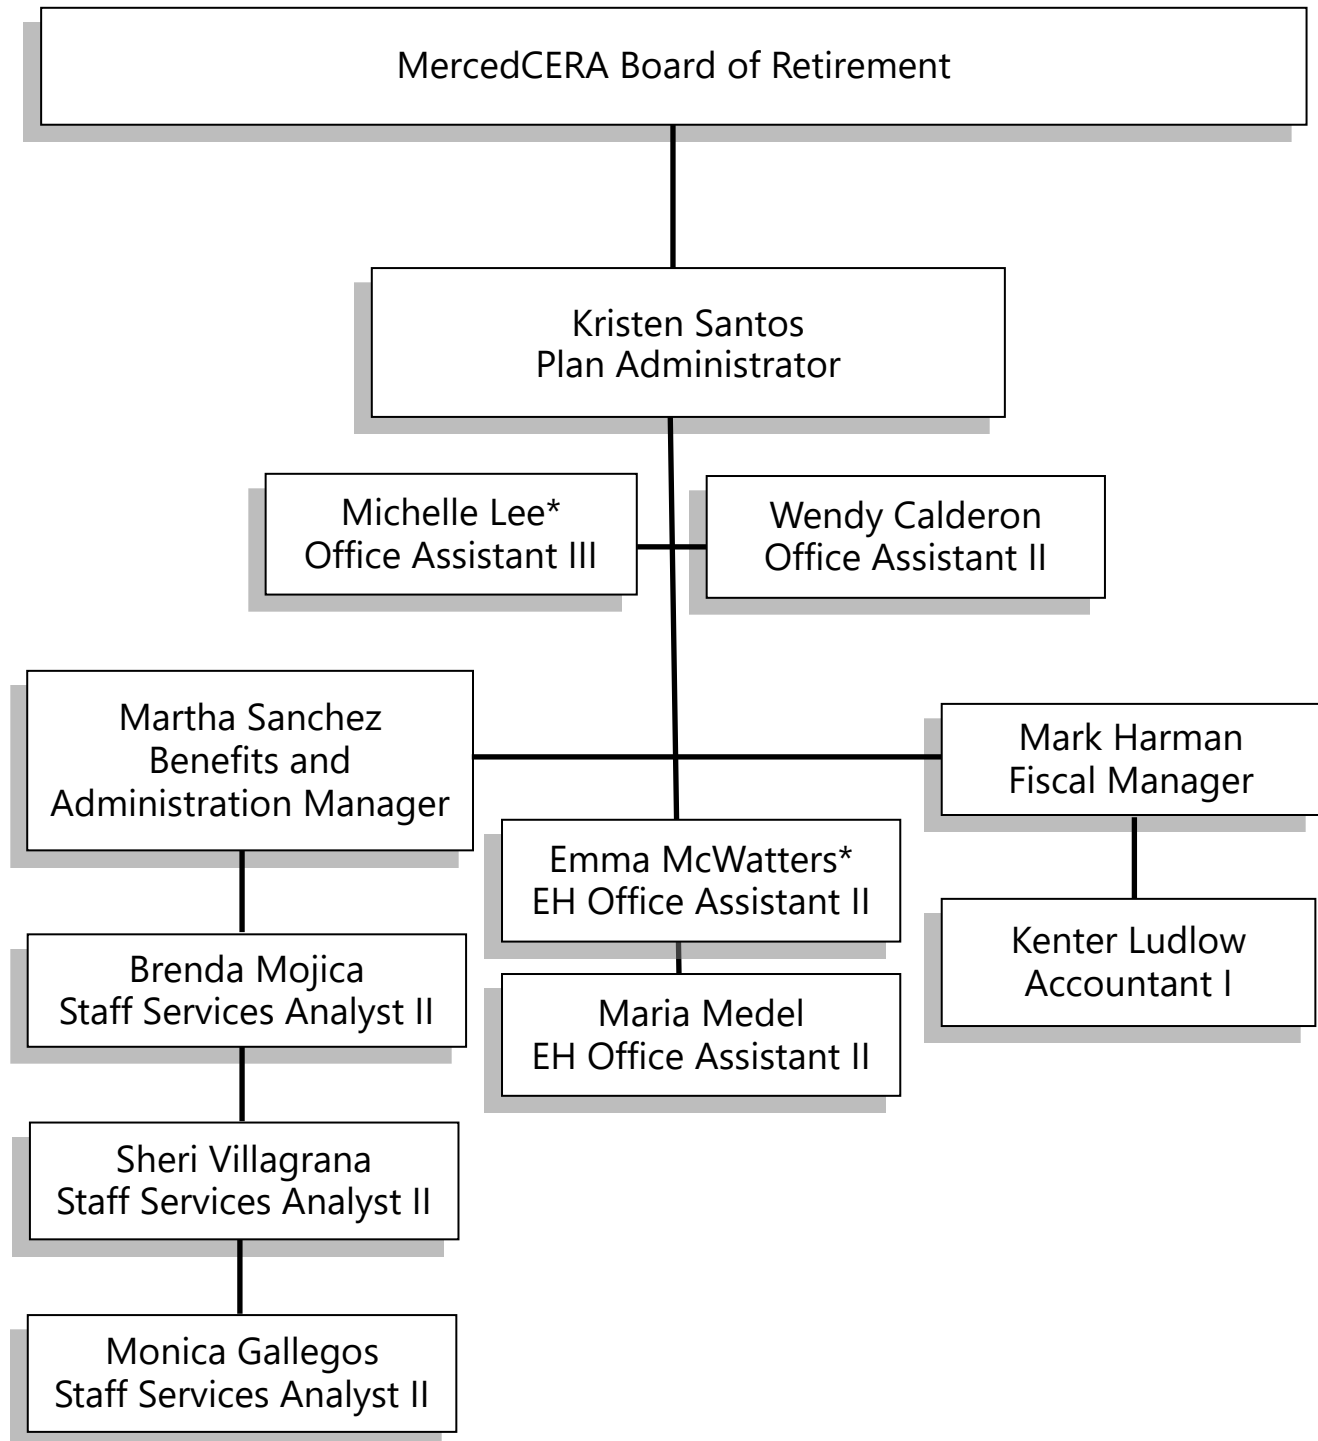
MercedCERA Board of Retirement

Kristen Santos
Plan Administrator

Michelle Lee*
Office Assistant III

Wendy Calderon
Office Assistant II

Martha Sanchez
Benefits and
Administration Manager

Mark Harman
Fiscal Manager

Emma McWatters*
EH Office Assistant II

Maria Medel
EH Office Assistant II

Kenter Ludlow
Accountant I

Brenda Mojica
Staff Services Analyst II

Sheri Villagrana
Staff Services Analyst II

Monica Gallegos
Staff Services Analyst II